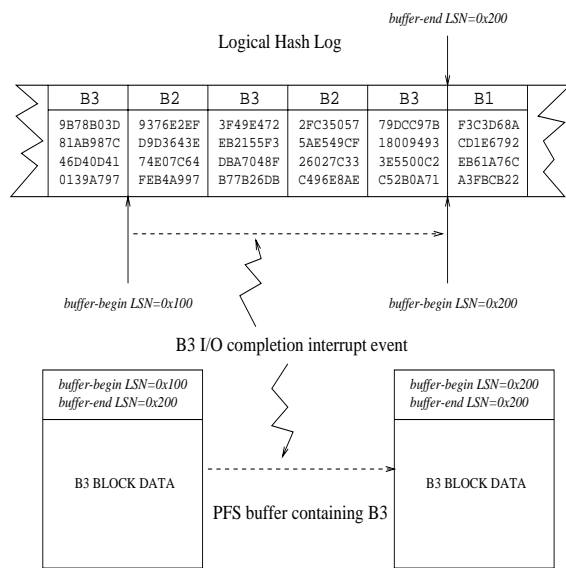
buffer-end LSN=0x200

Logical Hash Log

| B3 | B2 | B3 | B2 | B3 | B1 |
|---|---|---|---|---|---|
| 9B78B03D 81AB987C 46D40D41 0139A797 | 9376E2EF D9D3643E 74E07C64 FEB4A997 | 3F49E472 EB2155F3 DBA7048F B77B26DB | 2FC35057 5AE549CF 26027C33 C496E8AE | 79DCC97B 18009493 3E5500C2 C52B0A71 | F3C3D68A CD1E6792 EB61A76C A3FBCB22 |

buffer-begin LSN=0x100

buffer-begin LSN=0x200

B3 I/O completion interrupt event

buffer-begin LSN=0x100
buffer-end LSN=0x200

B3 BLOCK DATA

buffer-begin LSN=0x200
buffer-end LSN=0x200

B3 BLOCK DATA

PFS buffer containing B3